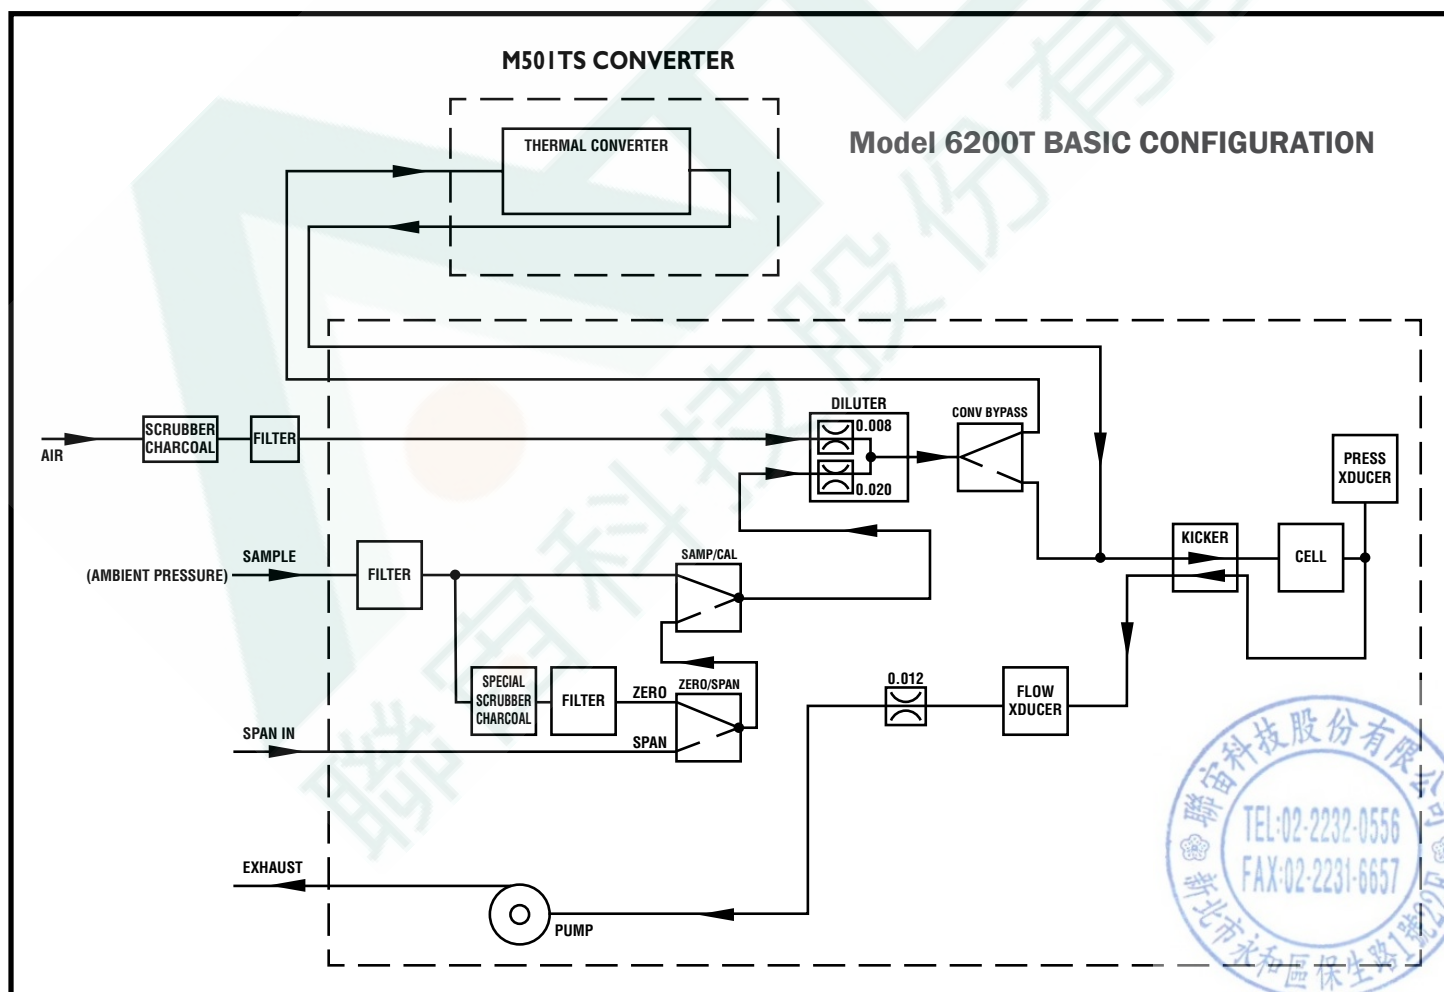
M501TS CONVERTER

THERMAL CONVERTER

Model 6200T BASIC CONFIGURATION

AIR

SCRUBBER CHARCOAL

FILTER

DILUTER

0.008

0.020

CONV BYPASS

PRESS XDUCER

SAMPLE

(AMBIENT PRESSURE)

FILTER

SAMP/CAL

KICKER

CELL

SPECIAL SCRUBBER CHARCOAL

FILTER

ZERO

ZERO/SPAN

0.012

FLOW XDUCER

SPAN IN

SPAN

EXHAUST

PUMP

聯宙科技股份有限公司
TEL:02-2232-0556
FAX:02-2231-6657
新北市永和區保生路1號